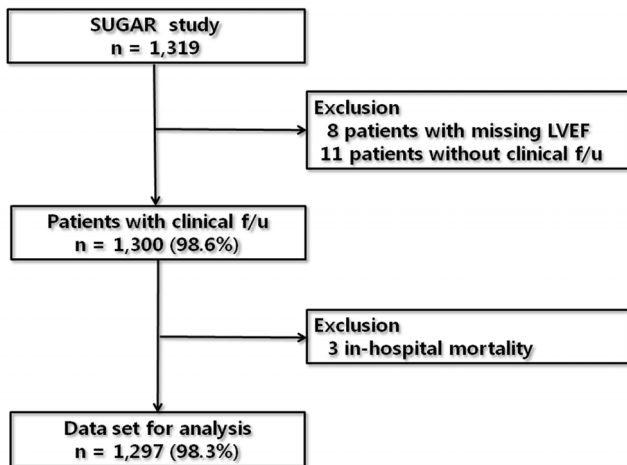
SUGAR study
n = 1,319

Exclusion
8 patients with missing LVEF
11 patients without clinical f/u

Patients with clinical f/u
n = 1,300 (98.6%)

Exclusion
3 in-hospital mortality

Data set for analysis
n = 1,297 (98.3%)